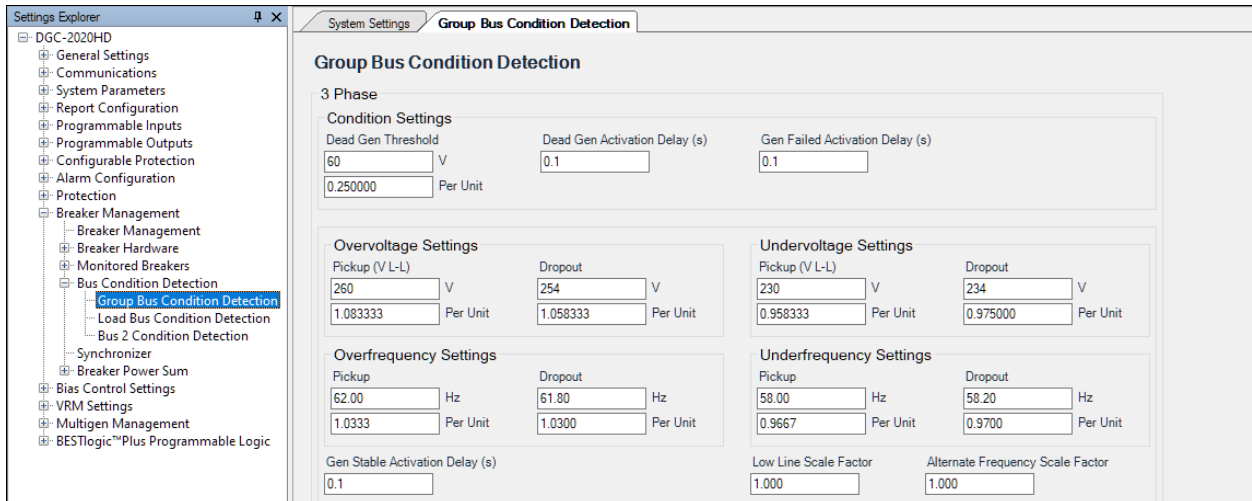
Settings Explorer

DGC-2020HD
General Settings
Communications
System Parameters
Report Configuration
Programmable Inputs
Programmable Outputs
Configurable Protection
Alarm Configuration
Protection
Breaker Management
Breaker Management
Breaker Hardware
Monitored Breakers
Bus Condition Detection
Group Bus Condition Detection
Load Bus Condition Detection
Bus 2 Condition Detection
Synchronizer
Breaker Power Sum
Bias Control Settings
VRM Settings
Multigen Management
BESTlogic™Plus Programmable Logic

System Settings | Group Bus Condition Detection

Group Bus Condition Detection

3 Phase

Condition Settings

Dead Gen Threshold
60 V
0.250000 Per Unit

Dead Gen Activation Delay (s)
0.1

Gen Failed Activation Delay (s)
0.1

Overvoltage Settings
Pickup (V L-L)
260 V
1.083333 Per Unit
Dropout
254 V
1.058333 Per Unit

Undervoltage Settings
Pickup (V L-L)
230 V
0.958333 Per Unit
Dropout
234 V
0.975000 Per Unit

Overfrequency Settings
Pickup
62.00 Hz
1.0333 Per Unit
Dropout
61.80 Hz
1.0300 Per Unit

Underfrequency Settings
Pickup
58.00 Hz
0.9667 Per Unit
Dropout
58.20 Hz
0.9700 Per Unit

Gen Stable Activation Delay (s)
0.1

Low Line Scale Factor
1.000

Alternate Frequency Scale Factor
1.000